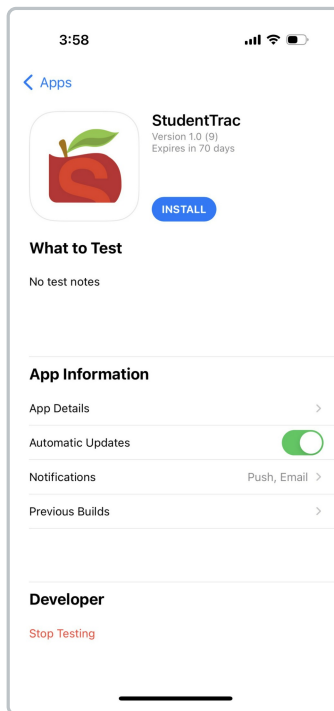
3:58

< Apps

StudentTrac
Version 1.0 (9)
Expires in 70 days

INSTALL

What to Test

No test notes

App Information

App Details >

Automatic Updates

Notifications Push, Email >

Previous Builds >

Developer

Stop Testing